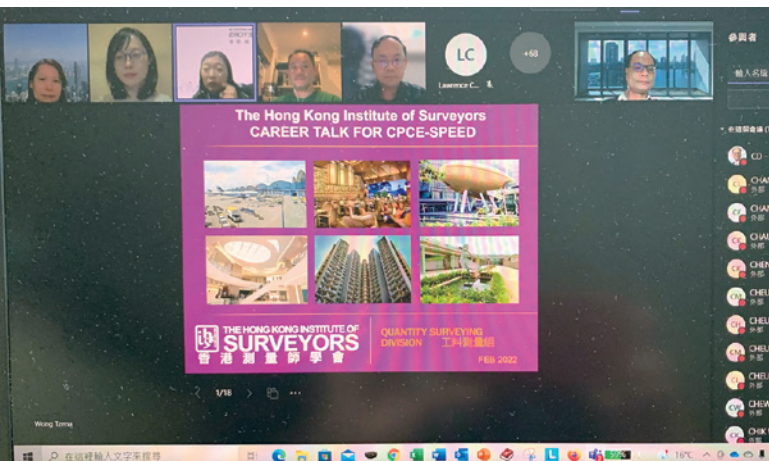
LC
Lawrence C...
+58

參與者

The Hong Kong Institute of Surveyors
CAREER TALK FOR CPCE-SPEED

THE HONG KONG INSTITUTE OF SURVEYORS
香港測量師學會
QUANTITY SURVEYING DIVISION 工料測量組
FEB 2022

1/18

Wong Tema

CHAN
CHAN
CHAN
CHEN
CHEU
CHEU
CHEU
CHEU
CHEW
CHIK

在這裡輸入文字來搜尋
16°C